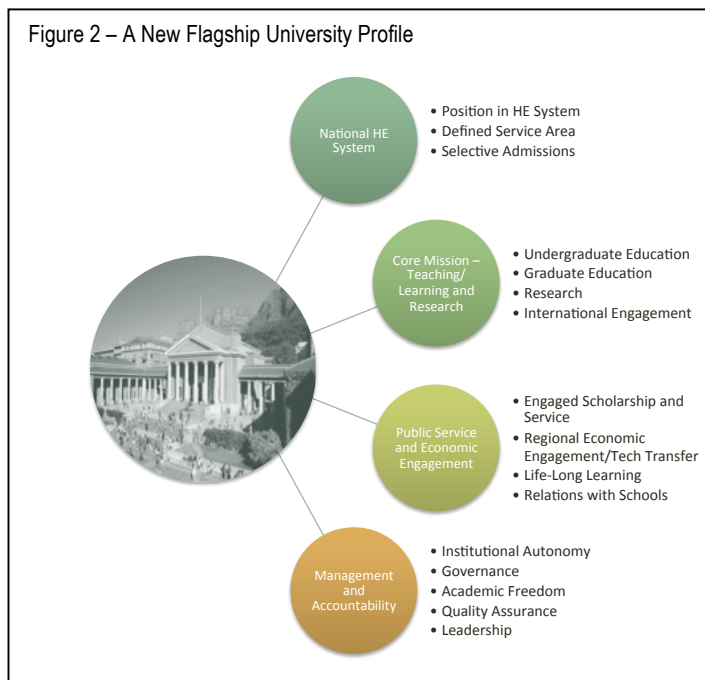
Figure 2 – A New Flagship University Profile

National HE System

- Position in HE System
- Defined Service Area
- Selective Admissions

Core Mission – Teaching/ Learning and Research

- Undergraduate Education
- Graduate Education
- Research
- International Engagement

Public Service and Economic Engagement

- Engaged Scholarship and Service
- Regional Economic Engagement/Tech Transfer
- Life-Long Learning
- Relations with Schools

Management and Accountability

- Institutional Autonomy
- Governance
- Academic Freedom
- Quality Assurance
- Leadership